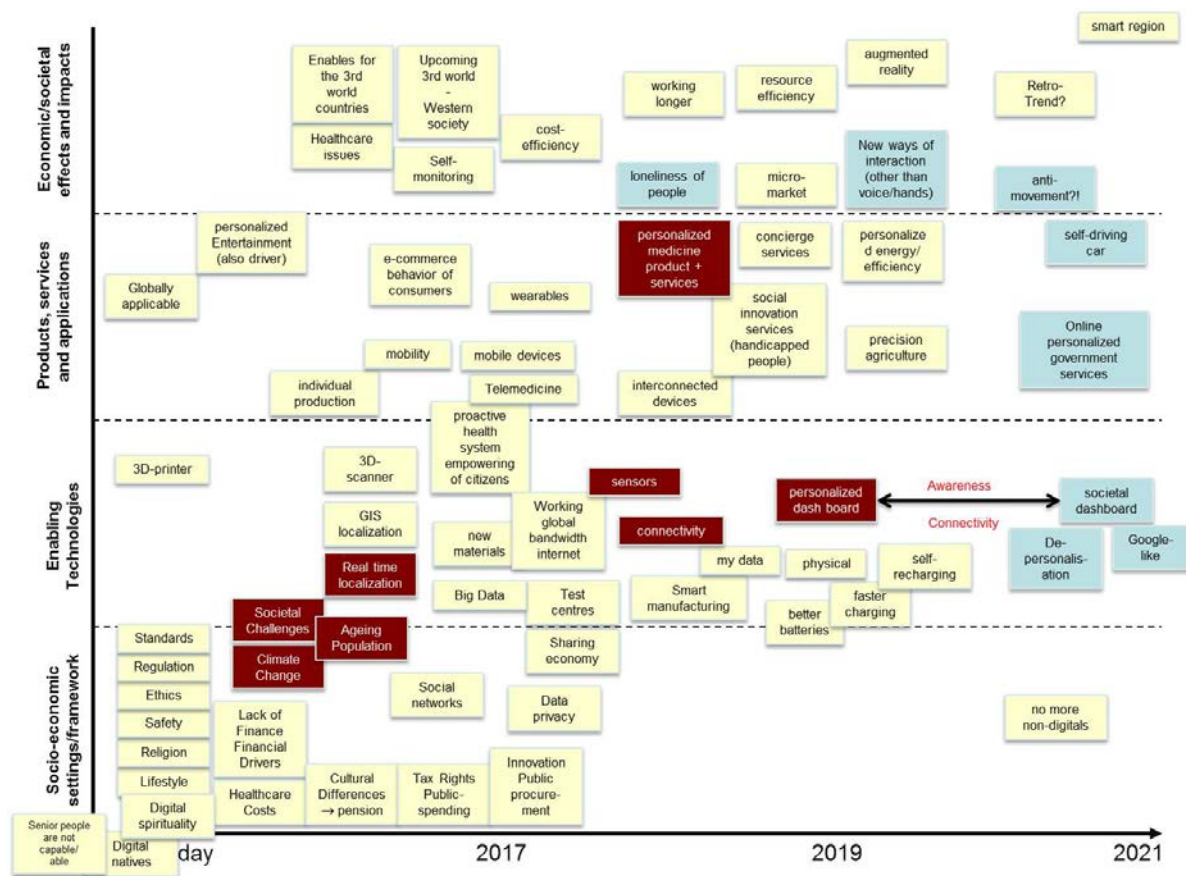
Economic/societal effects and impacts

Enables for the 3rd world countries

Upcoming 3rd world - Western society

Healthcare issues

Self-monitoring

cost-efficiency

working longer

resource efficiency

augmented reality

smart region

Retro-Trend?

loneliness of people

micro-market

New ways of interaction (other than voice/hands)

anti-movement?!

Products, services and applications

personalized Entertainment (also driver)

Globally applicable

e-commerce behavior of consumers

wearables

personalized medicine product + services

concierge services

personalized energy/ efficiency

self-driving car

social innovation services (handicapped people)

precision agriculture

Online personalized government services

mobility

mobile devices

individual production

Telemedicine

interconnected devices

Enabling Technologies

3D-printer

proactive health system empowering of citizens

3D-scanner

sensors

personalized dash board

Awareness

Connectivity

societal dashboard

GIS localization

new materials

Working global bandwidth internet

connectivity

De-personalisation

Google-like

Real time localization

my data

physical

self-recharging

Big Data

Test centres

Smart manufacturing

faster charging

better batteries

Societal Challenges

Ageing Population

Climate Change

Sharing economy

Socio-economic settings/framework

Standards

Regulation

Ethics

Safety

Religion

Lifestyle

Digital spirituality

Social networks

Data privacy

no more non-digitals

Lack of Finance Financial Drivers

Healthcare Costs

Cultural Differences → pension

Tax Rights Public-spending

Innovation Public procurement

Senior people are not capable/ able

Digital natives

day

2017

2019

2021